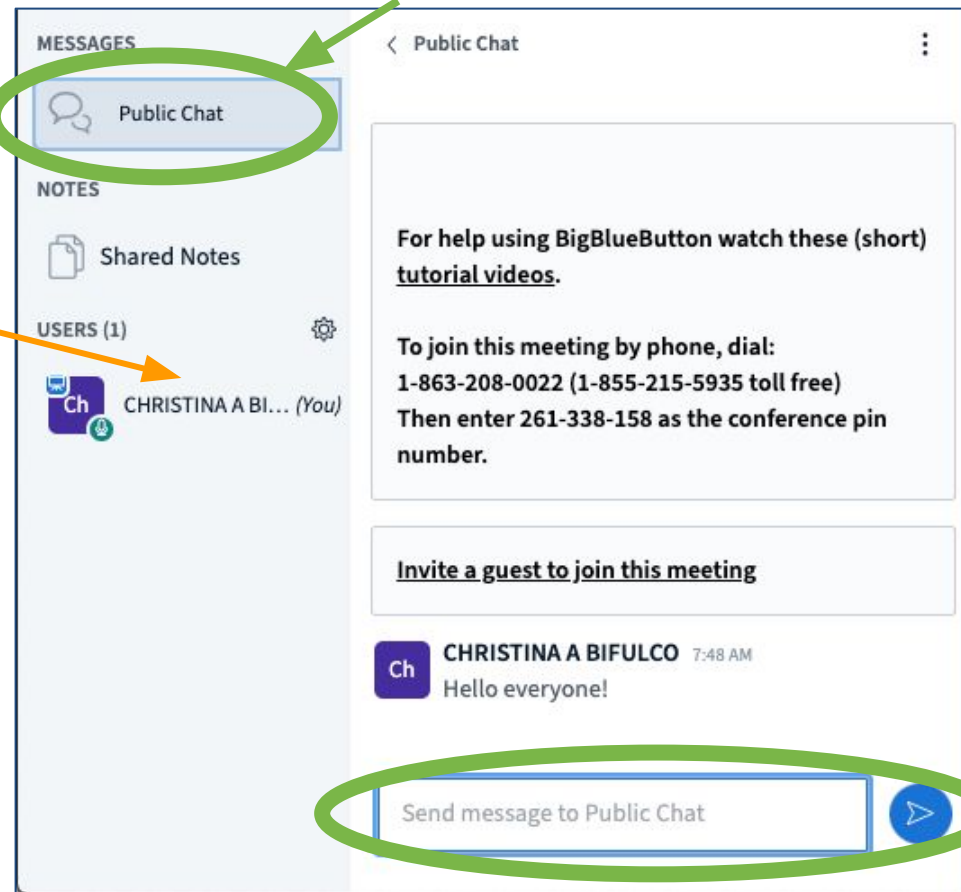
MESSAGES

Public Chat

NOTES

Shared Notes

USERS (1)

Ch CHRISTINA A BI... (You)

Public Chat

For help using BigBlueButton watch these (short) tutorial videos.

To join this meeting by phone, dial:
1-863-208-0022 (1-855-215-5935 toll free)
Then enter 261-338-158 as the conference pin number.

Invite a guest to join this meeting

Ch CHRISTINA A BIFULCO 7:48 AM
Hello everyone!

Send message to Public Chat